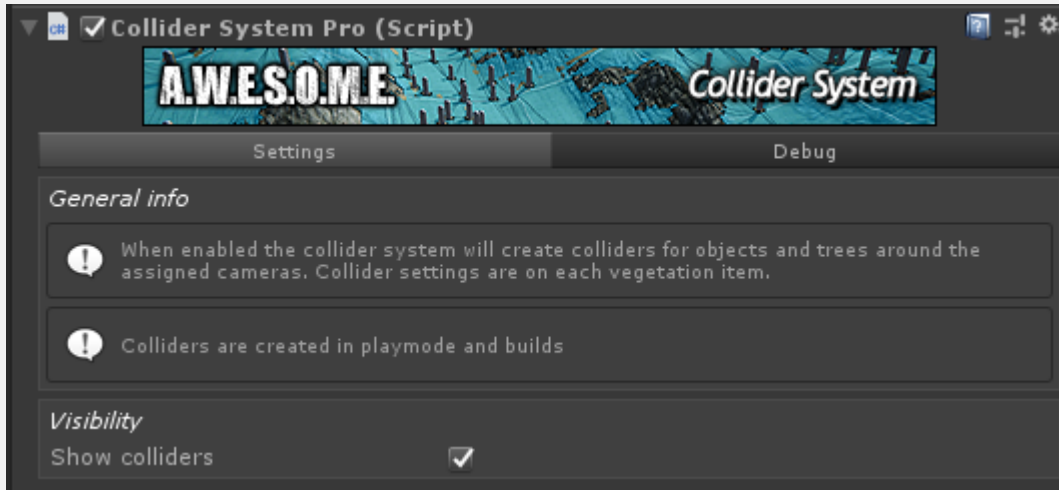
Collider System Pro (Script)

A.W.E.S.O.M.E. Collider System

Settings | Debug

General info

When enabled the collider system will create colliders for objects and trees around the assigned cameras. Collider settings are on each vegetation item.

Colliders are created in playmode and builds

Visibility

Show colliders